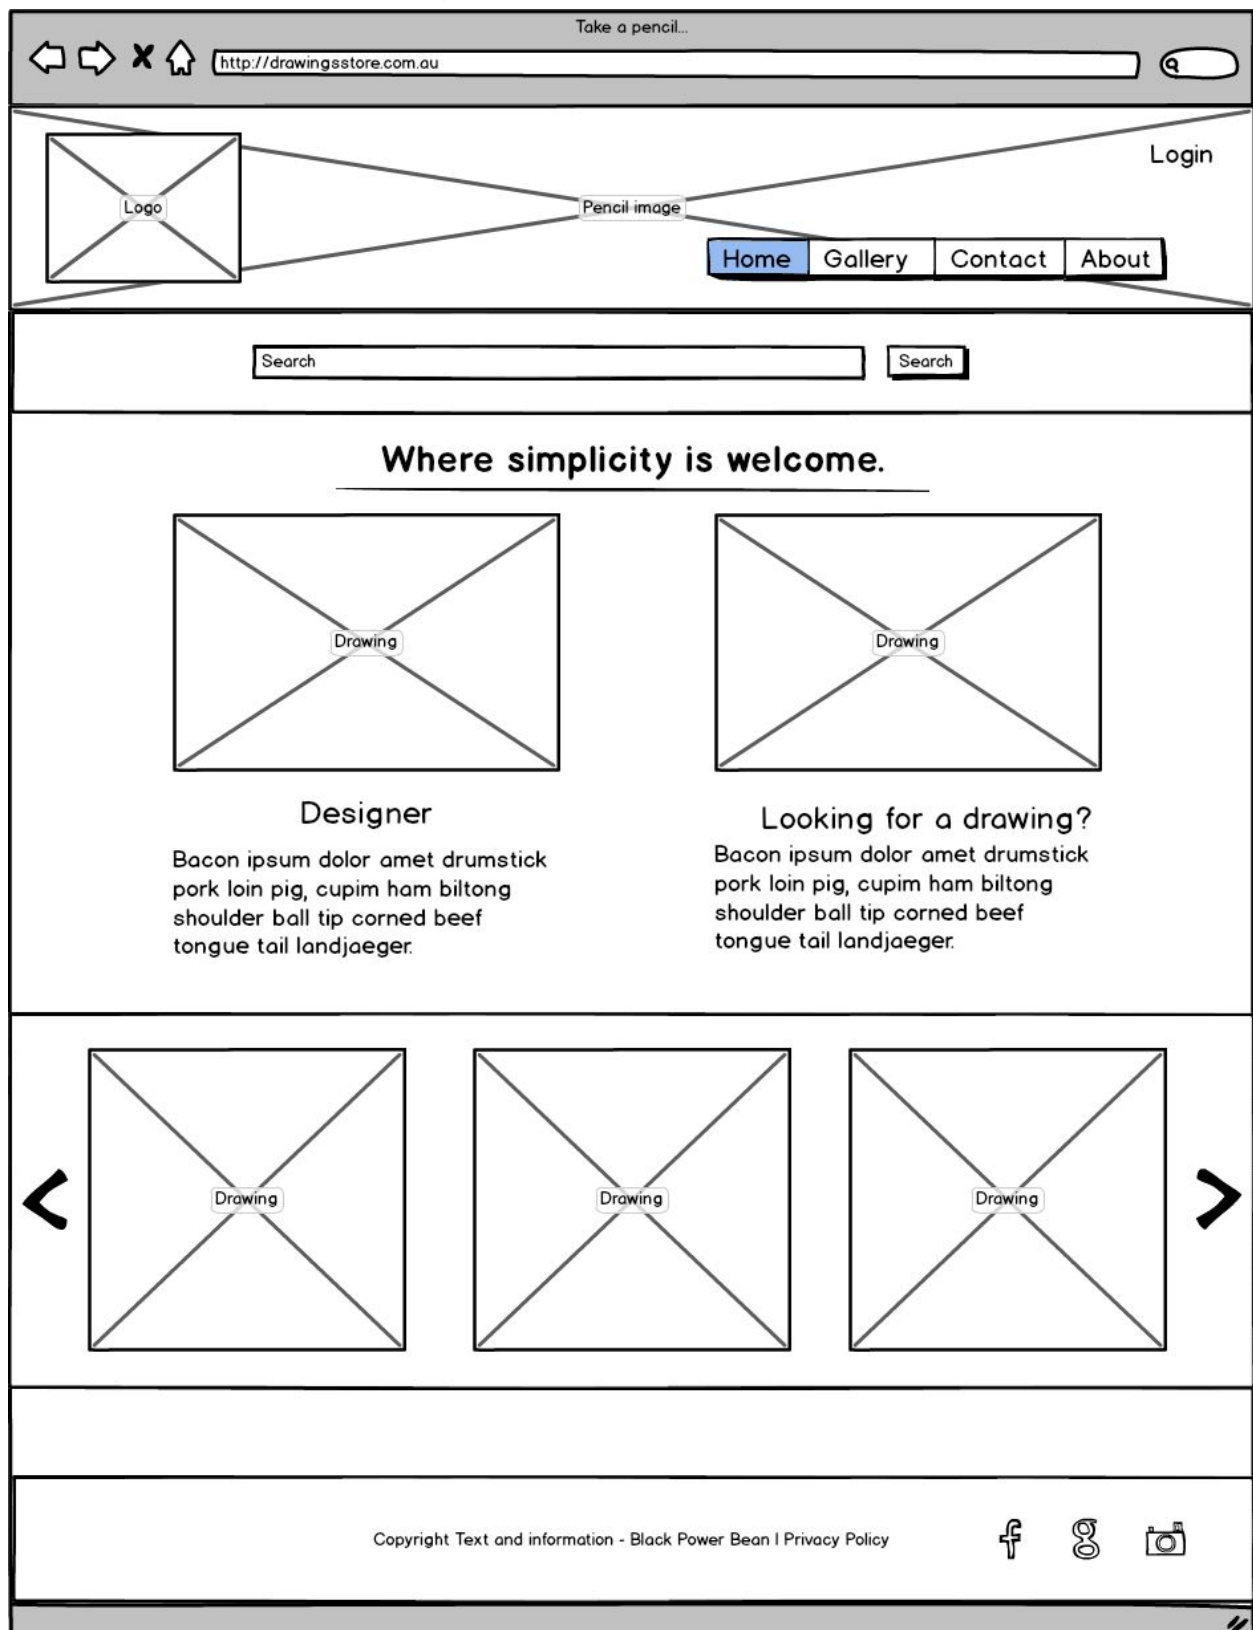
Take a pencil...

http://drawingsstore.com.au

Logo

Pencil image

Login

| Home | Gallery | Contact | About |
|---|---|---|---|

Search

Search

Where simplicity is welcome.

Drawing

Drawing

Designer

Bacon ipsum dolor amet drumstick pork loin pig, cupim ham biltong shoulder ball tip corned beef tongue tail landjaeger.

Looking for a drawing?

Bacon ipsum dolor amet drumstick pork loin pig, cupim ham biltong shoulder ball tip corned beef tongue tail landjaeger.

Drawing

Drawing

Drawing

Copyright Text and information - Black Power Bean I Privacy Policy